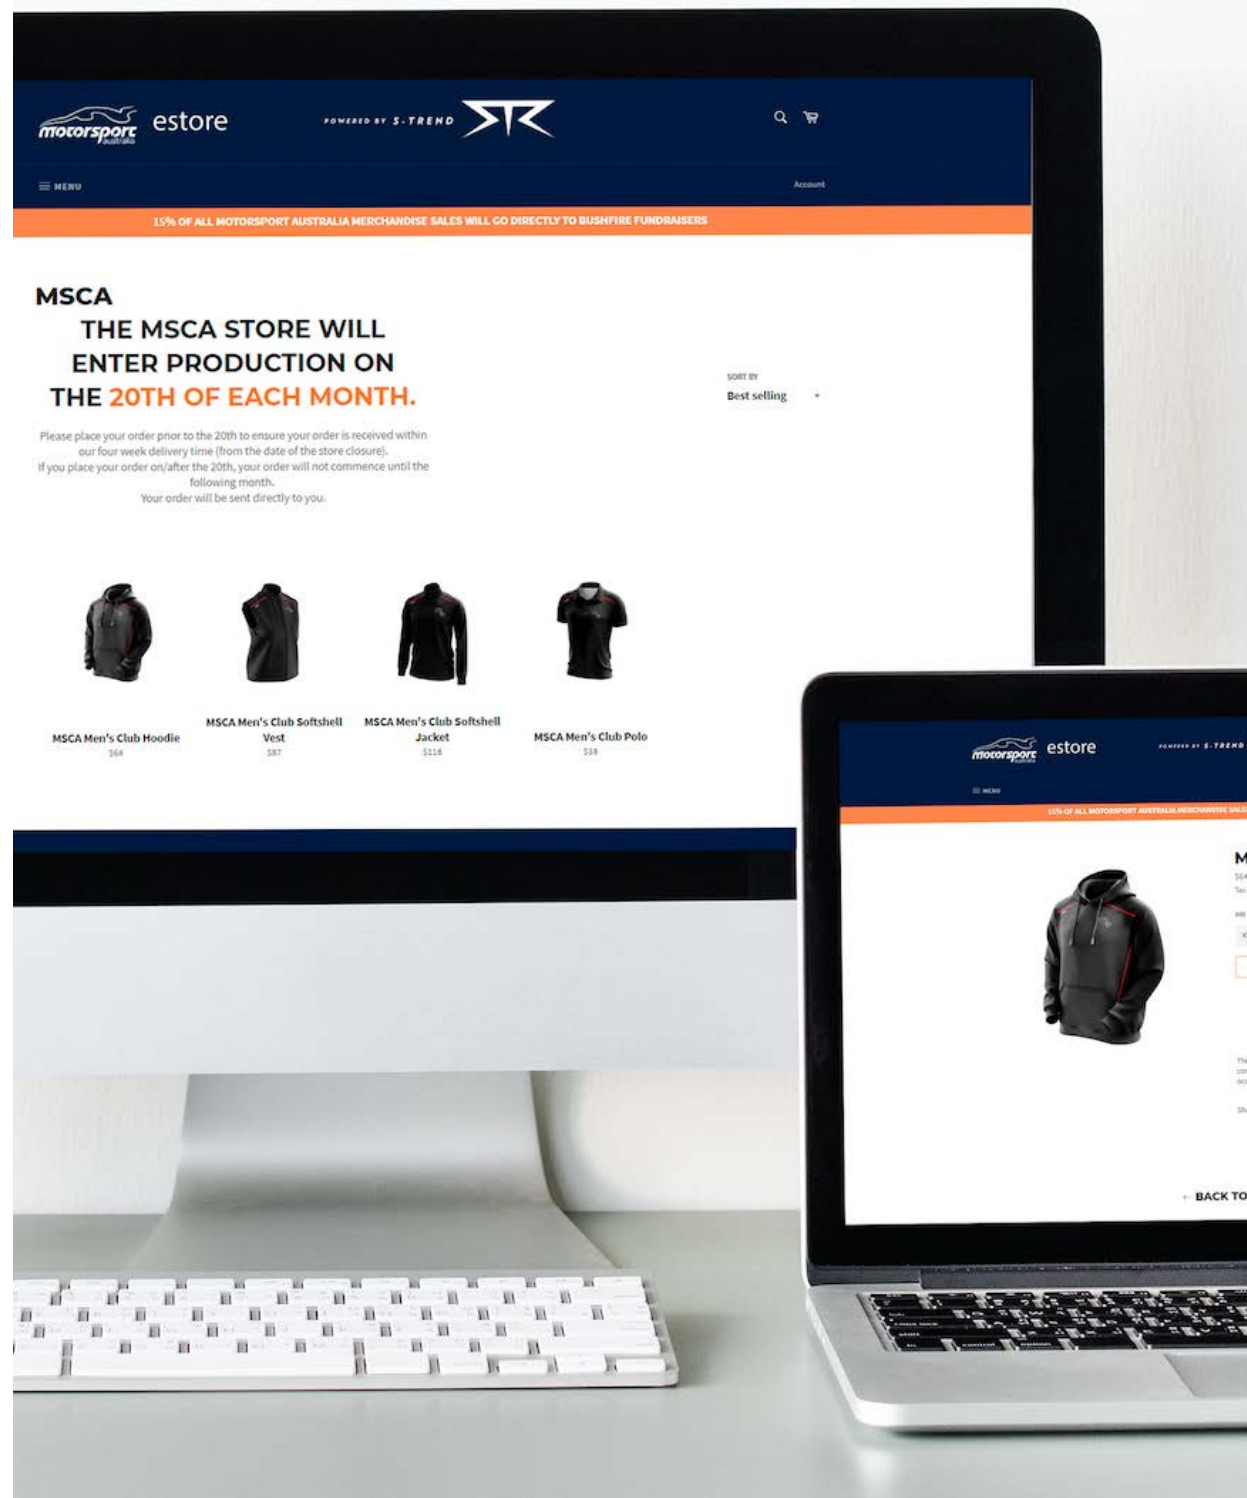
motorsport australia estore

POWERED BY S-TREND

MENU

Account

15% OF ALL MOTORSPORT AUSTRALIA MERCHANDISE SALES WILL GO DIRECTLY TO BUSHFIRE FUNDRAISERS

MSCA

THE MSCA STORE WILL ENTER PRODUCTION ON THE 20TH OF EACH MONTH.

Please place your order prior to the 20th to ensure your order is received within our four week delivery time (from the date of the store closure).
If you place your order on/after the 20th, your order will not commence until the following month.
Your order will be sent directly to you.

SORT BY
Best selling

MSCA Men's Club Hoodie
$64

MSCA Men's Club Softshell Vest
$87

MSCA Men's Club Softshell Jacket
$118

MSCA Men's Club Polo
$38

motorsport australia estore

POWERED BY S-TREND

MENU

15% OF ALL MOTORSPORT AUSTRALIA MERCHANDISE SALES

M
$64

← BACK TO